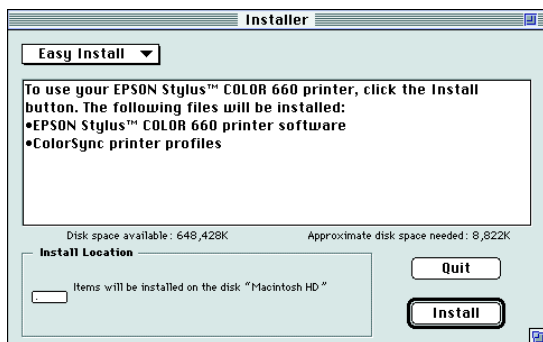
Installer

Easy Install ▼

To use your EPSON Stylus™ COLOR 660 printer, click the Install button. The following files will be installed:
•EPSON Stylus™ COLOR 660 printer software
•ColorSync printer profiles

Disk space available: 648,428K

Approximate disk space needed: 8,822K

Install Location

Items will be installed on the disk "Macintosh HD"

Quit

Install